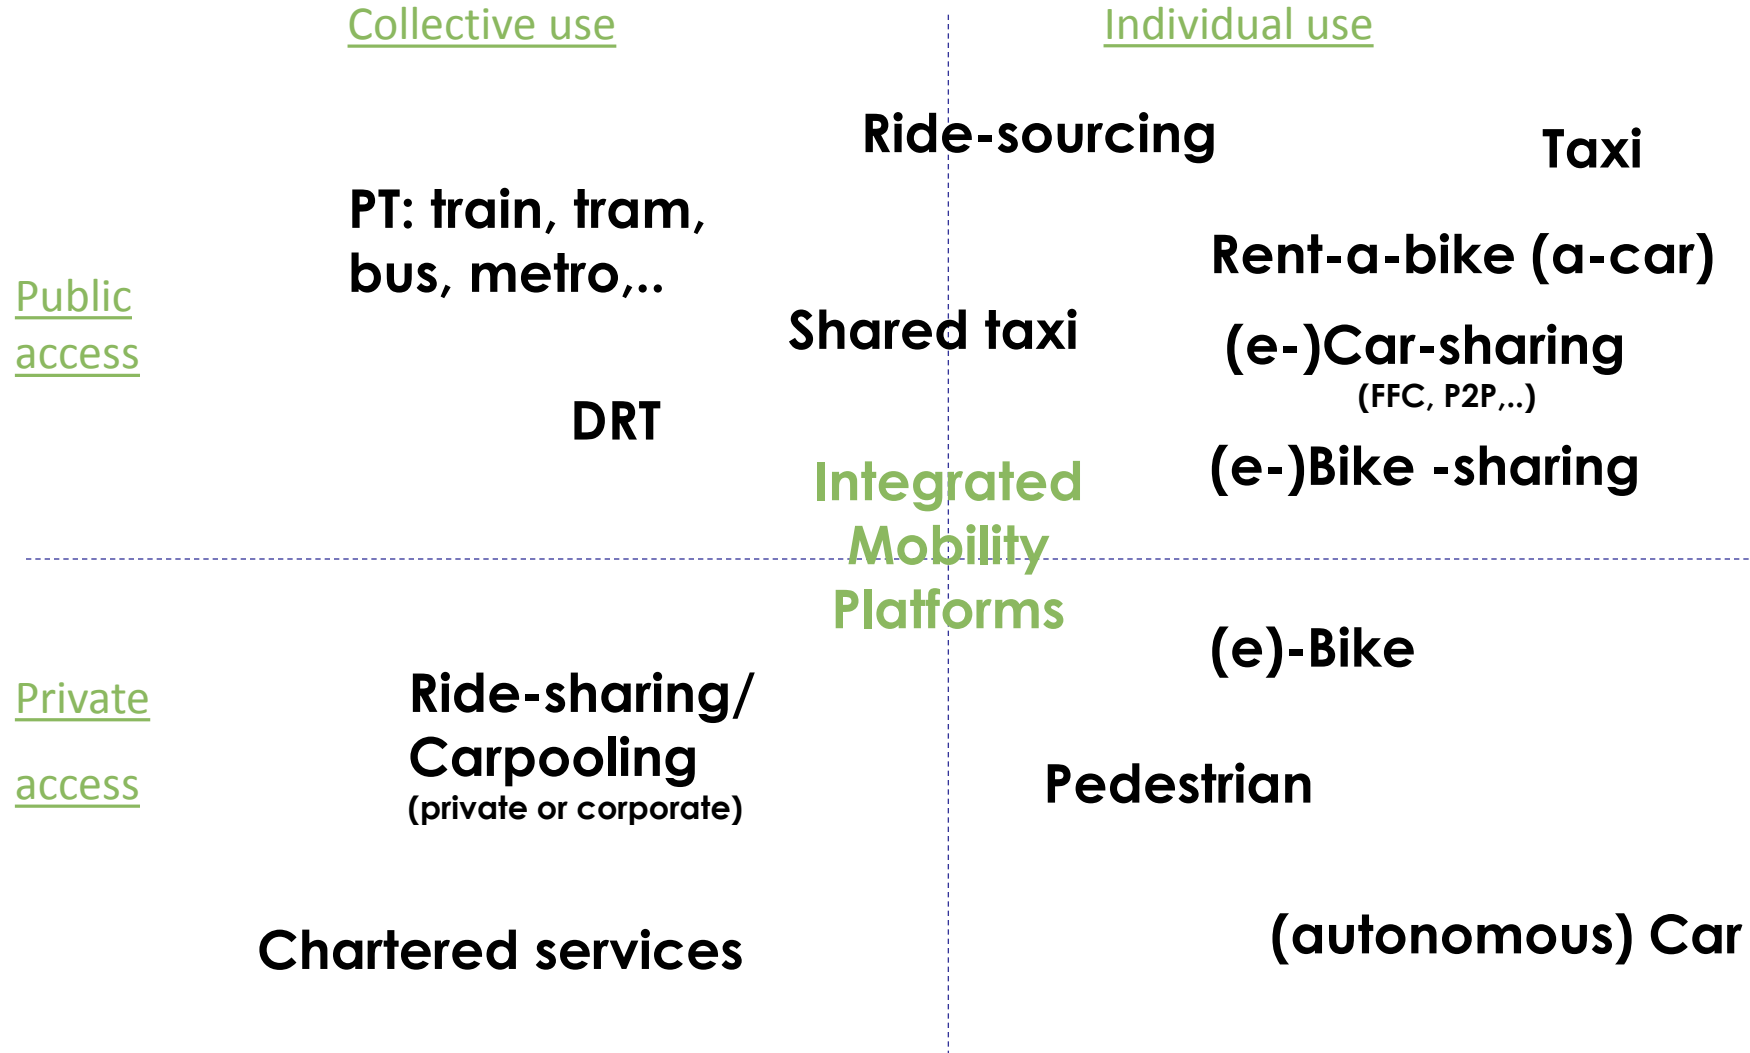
Collective use

Individual use

Ride-sourcing

Taxi

PT: train, tram, bus, metro,..

Rent-a-bike (a-car)

Public access

Shared taxi

(e-)Car-sharing
(FFC, P2P,..)

DRT

(e-)Bike -sharing

Integrated Mobility Platforms

(e)-Bike

Private access

Ride-sharing/ Carpooling
(private or corporate)

Pedestrian

Chartered services

(autonomous) Car